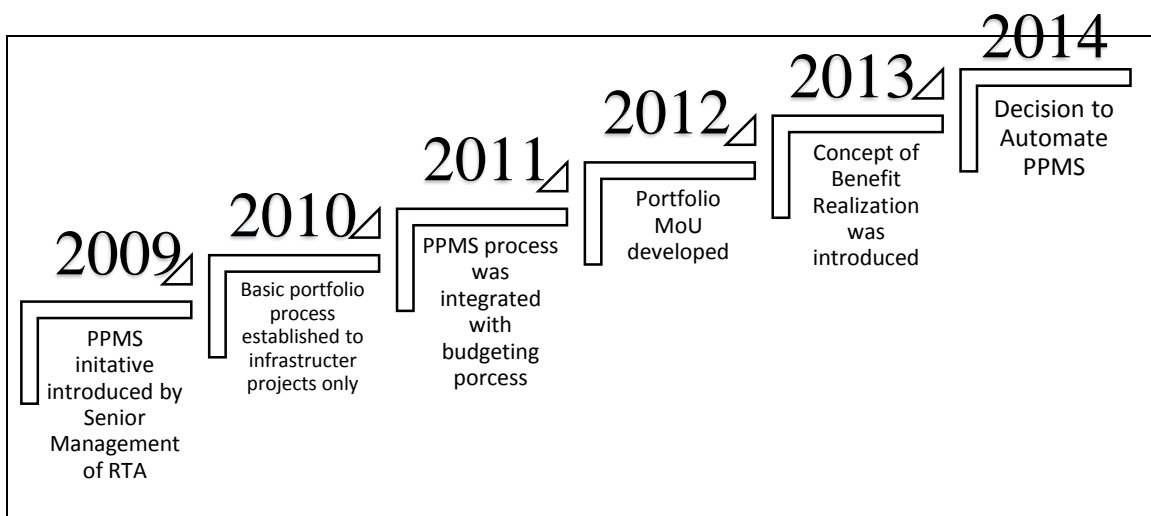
2009

PPMS initative introduced by Senior Management of RTA

2010

Basic portfolio process established to infrastructer projects only

2011

PPMS process was integrated with budgeting porcess

2012

Portfolio MoU developed

2013

Concept of Benefit Realization was introduced

2014

Decision to Automate PPMS